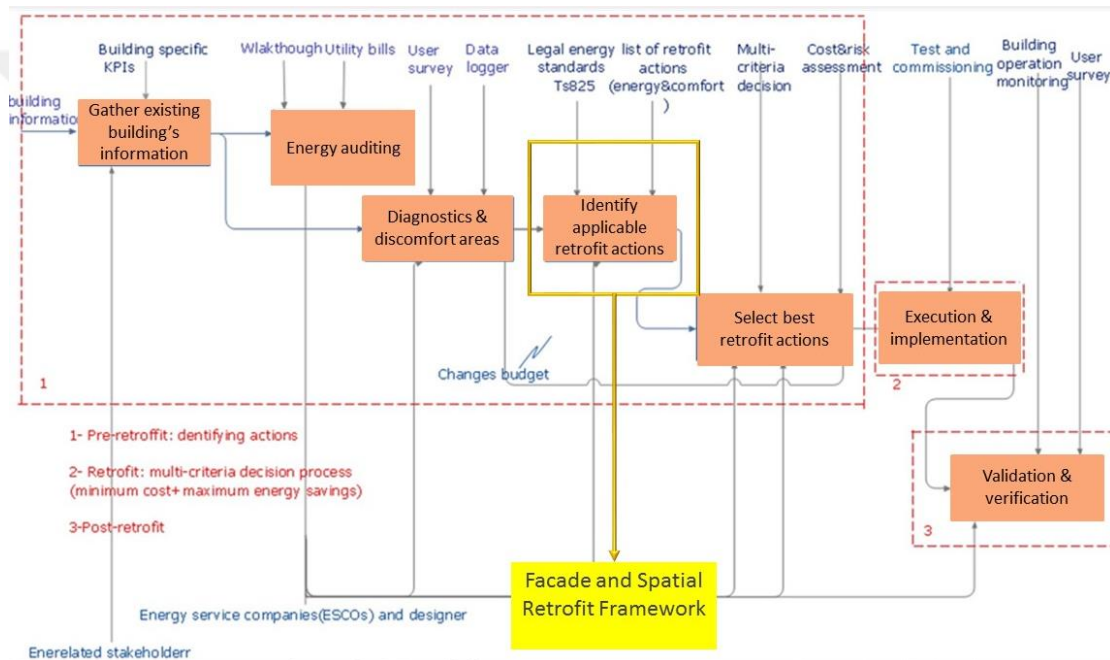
Building specific KPIs

Wlakthough

Utility bills

User survey

Data logger

Legal energy standards Ts825

list of retrofit actions (energy&comfort )

Multi-criteria decision

Cost&risk assessment

Test and commissioning

Building operation monitoring

User survey

building information

Gather existing building's information

Energy auditing

Diagnostics & discomfort areas

Identify applicable retrofit actions

Select best retrofit actions

Execution & implementation

Changes budget

1

2

1- Pre-retroffit: dentifying actions

2- Retrofit: multi-criteria decision process (minimum cost+ maximum energy savings)

3-Post-retrofit

Validation & verification

3

Facade and Spatial Retrofit Framework

Energy service companies(ESCOs) and designer

Enerelated stakeholderr